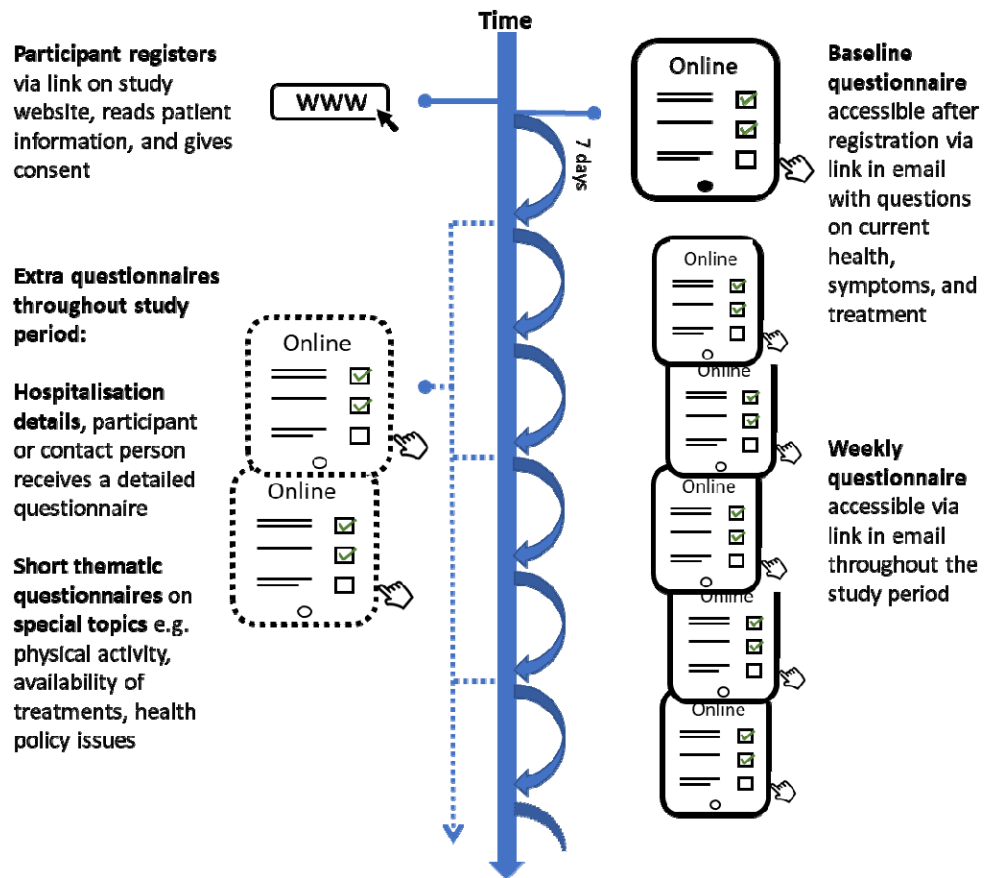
Time

Participant registers via link on study website, reads patient information, and gives consent

WWW

7 days

Online

Baseline questionnaire accessible after registration via link in email with questions on current health, symptoms, and treatment

Extra questionnaires throughout study period:

Hospitalisation details, participant or contact person receives a detailed questionnaire

Short thematic questionnaires on special topics e.g. physical activity, availability of treatments, health policy issues

Online

Online

Online

Online

Online

Online

Online

Weekly questionnaire accessible via link in email throughout the study period